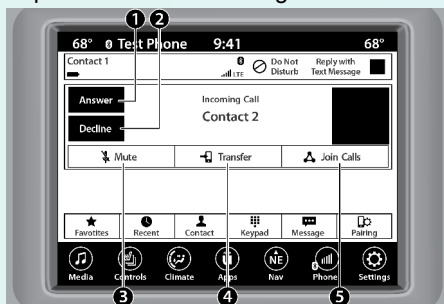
❶ ❷

68° Test Phone 9:41 68°

Contact 1

LTE

Do Not Disturb

Reply with Text Message

Answer

Decline

Incoming Call

Contact 2

Mute

Transfer

Join Calls

Favorites

Recent

Contact

Keypad

Message

Pairing

Media

Controls

Climate

Apps

NE

Nav

Phone

Settings

❸ ❹ ❺